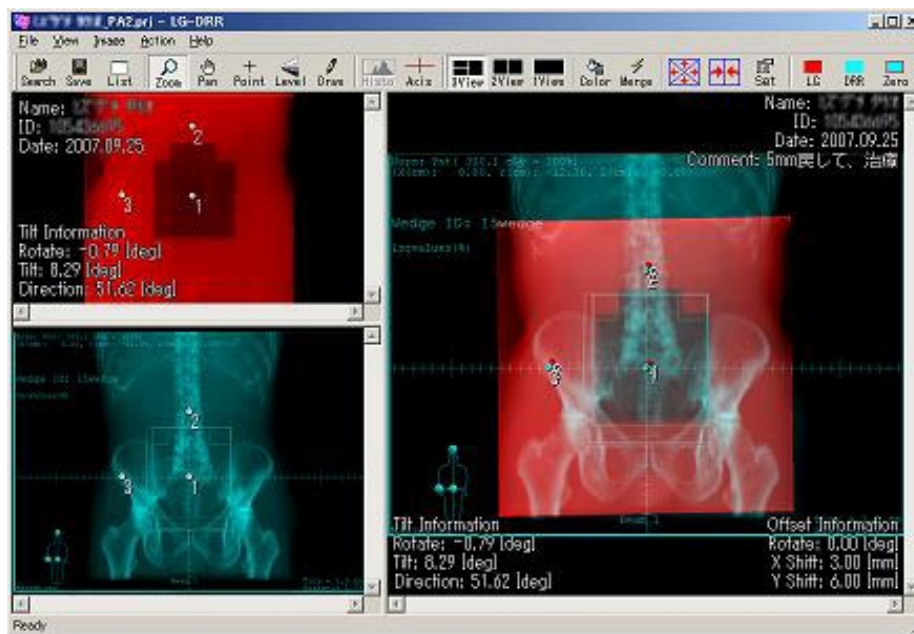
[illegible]_PA2.prj - LG-DRR

File View Image Action Help

Search Save List Zoom Pan Point Level Draw Histo Axis 3View 2View 1View Color Merge Set LG DRR Zero

Name: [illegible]
ID: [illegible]
Date: 2007.09.25

2
3
1

Tilt Information
Rotate: -0.79 [deg]
Tilt: 8.29 [deg]
Direction: 51.62 [deg]

Name: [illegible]
ID: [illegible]
Date: 2007.09.25
Comment: 5mm戻して、治療

Wedge ID: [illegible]

2
3
1

2
3
1

Tilt Information
Rotate: -0.79 [deg]
Tilt: 8.29 [deg]
Direction: 51.62 [deg]

Offset Information
Rotate: 0.00 [deg]
X Shift: 3.00 [mm]
Y Shift: 6.00 [mm]

Ready